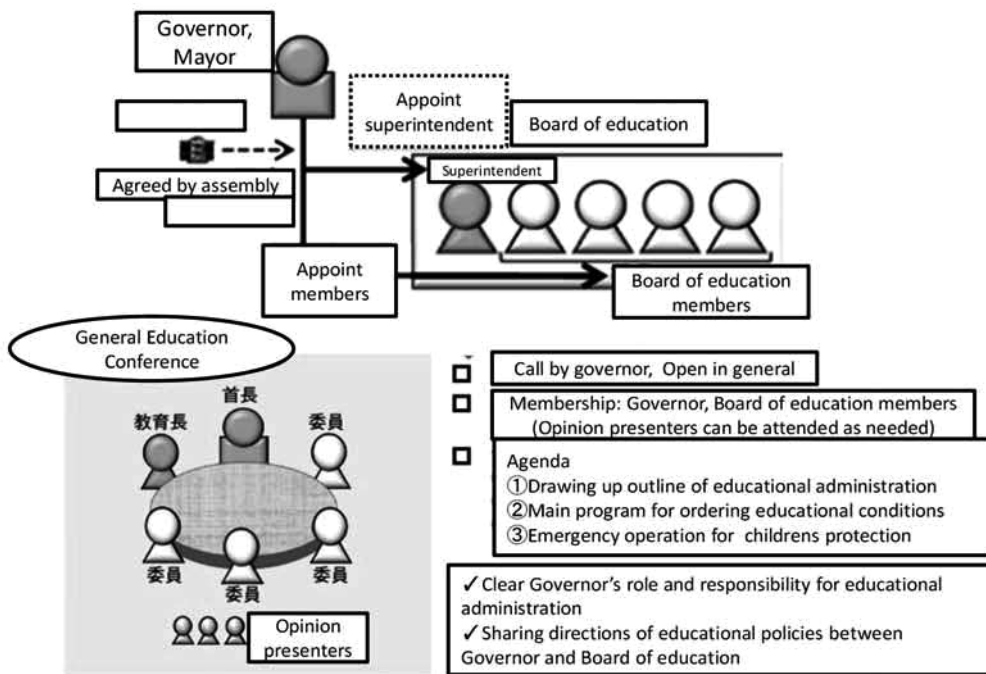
Governor, Mayor

Appoint superintendent

Board of education

Agreed by assembly

Superintendent

Appoint members

Board of education members

General Education Conference

首長

教育長

委員

委員

委員

委員

委員

Opinion presenters

Call by governor, Open in general

Membership: Governor, Board of education members (Opinion presenters can be attended as needed)

Agenda
①Drawing up outline of educational administration
②Main program for ordering educational conditions
③Emergency operation for childrens protection

✓Clear Governor's role and responsibility for educational administration
✓Sharing directions of educational policies between Governor and Board of education